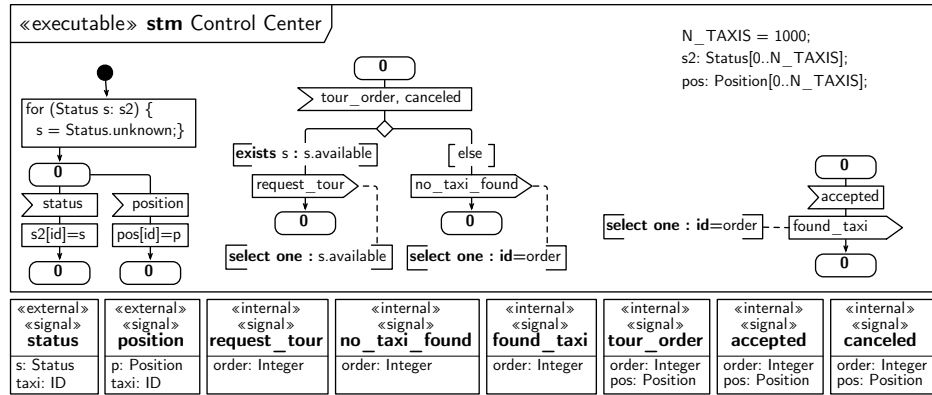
«executable» **stm** Control Center

N_TAXIS = 1000;
s2: Status[0..N_TAXIS];
pos: Position[0..N_TAXIS];

for (Status s: s2) {
s = Status.unknown;}

0

status

position

s2[id]=s

pos[id]=p

0

0

0

tour_order, canceled

**exists** s : s.available

else

request_tour

no_taxi_found

0

0

**select one :** s.available

**select one : id**=order

0

accepted

**select one : id**=order

found_taxi

0

| «external» «signal» **status** | «external» «signal» **position** | «internal» «signal» **request_tour** | «internal» «signal» **no_taxi_found** | «internal» «signal» **found_taxi** | «internal» «signal» **tour_order** | «internal» «signal» **accepted** | «internal» «signal» **canceled** |
|---|---|---|---|---|---|---|---|
| s: Status taxi: ID | p: Position taxi: ID | order: Integer | order: Integer | order: Integer | order: Integer pos: Position | order: Integer pos: Position | order: Integer pos: Position |